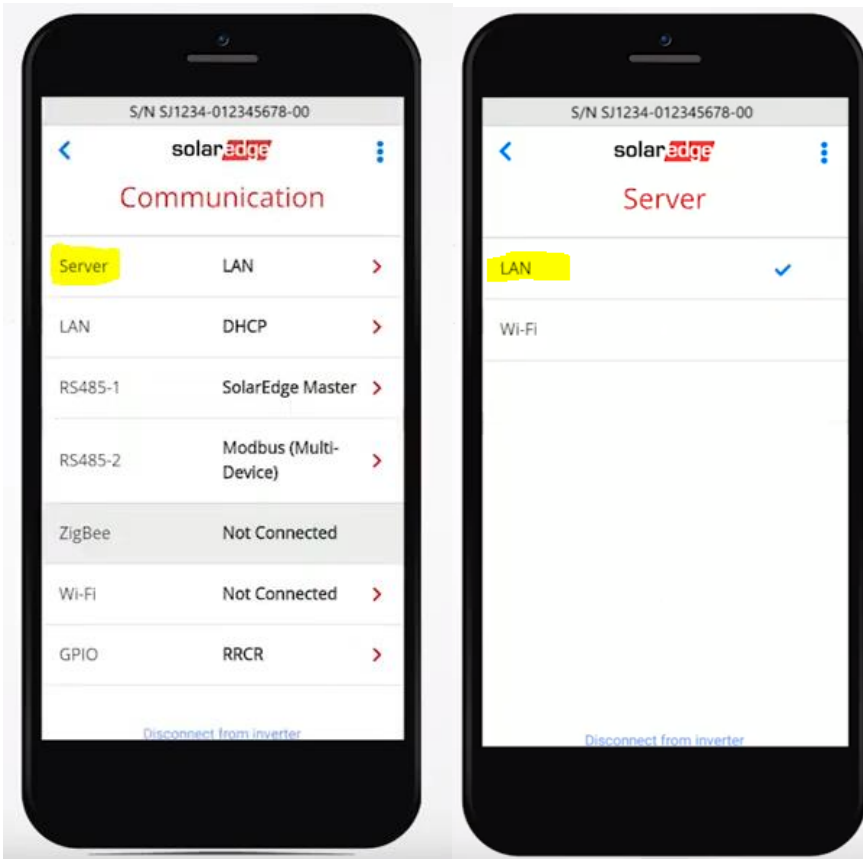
S/N SJ1234-012345678-00

solaredge

Communication

| | | |
|---|---|---|
| Server | LAN | > |
| LAN | DHCP | > |
| RS485-1 | SolarEdge Master | > |
| RS485-2 | Modbus (Multi-Device) | > |
| ZigBee | Not Connected | |
| Wi-Fi | Not Connected | > |
| GPIO | RRCR | > |

Disconnect from inverter

S/N SJ1234-012345678-00

solaredge

Server

LAN ✓

Wi-Fi

Disconnect from inverter